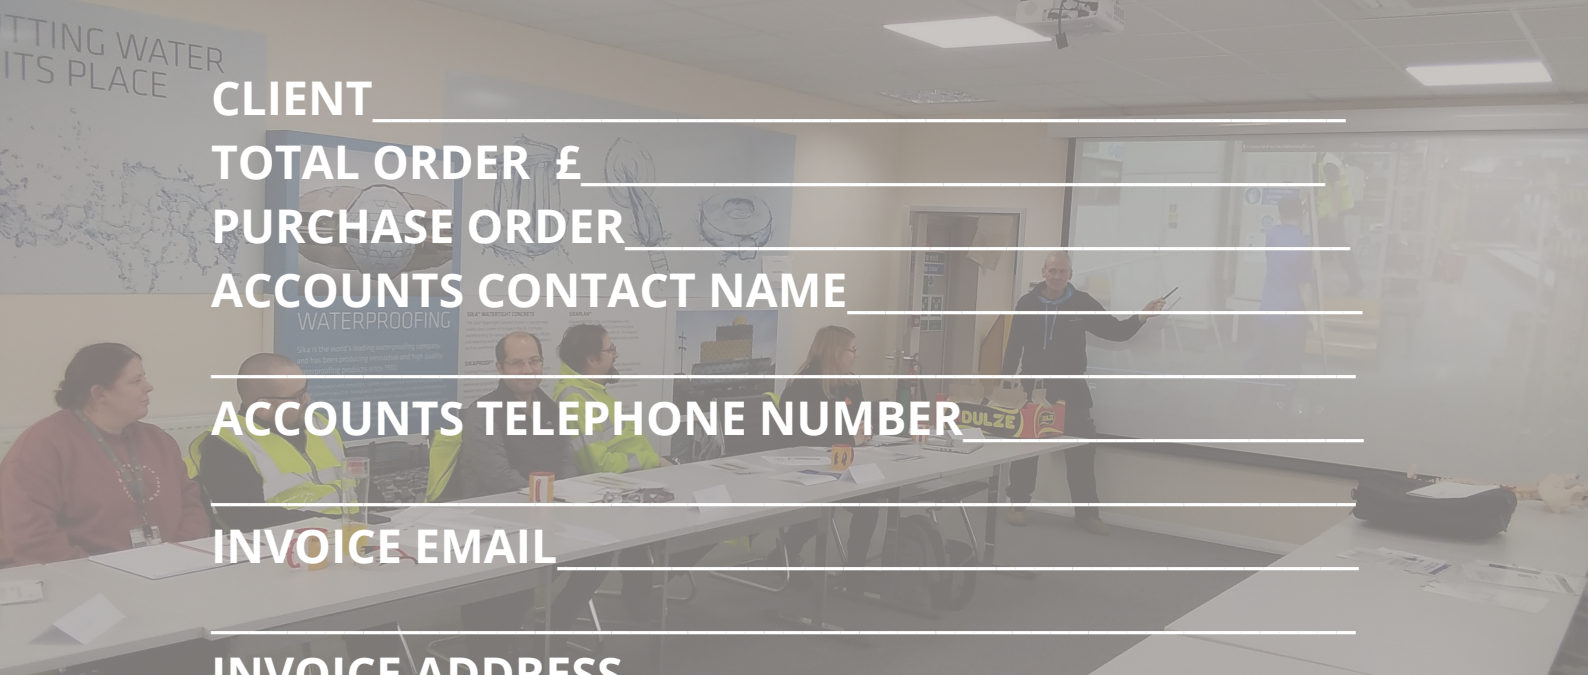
TTING WATER
ITS PLACE

CLIENT___________________________________________
TOTAL ORDER £_________________________________
PURCHASE ORDER________________________________
ACCOUNTS CONTACT NAME_______________________

___________________________________________________
ACCOUNTS TELEPHONE NUMBER__________________

___________________________________________________
INVOICE EMAIL___________________________________

___________________________________________________
INVOICE ADDRESS

WATERPROOFING

DULZE